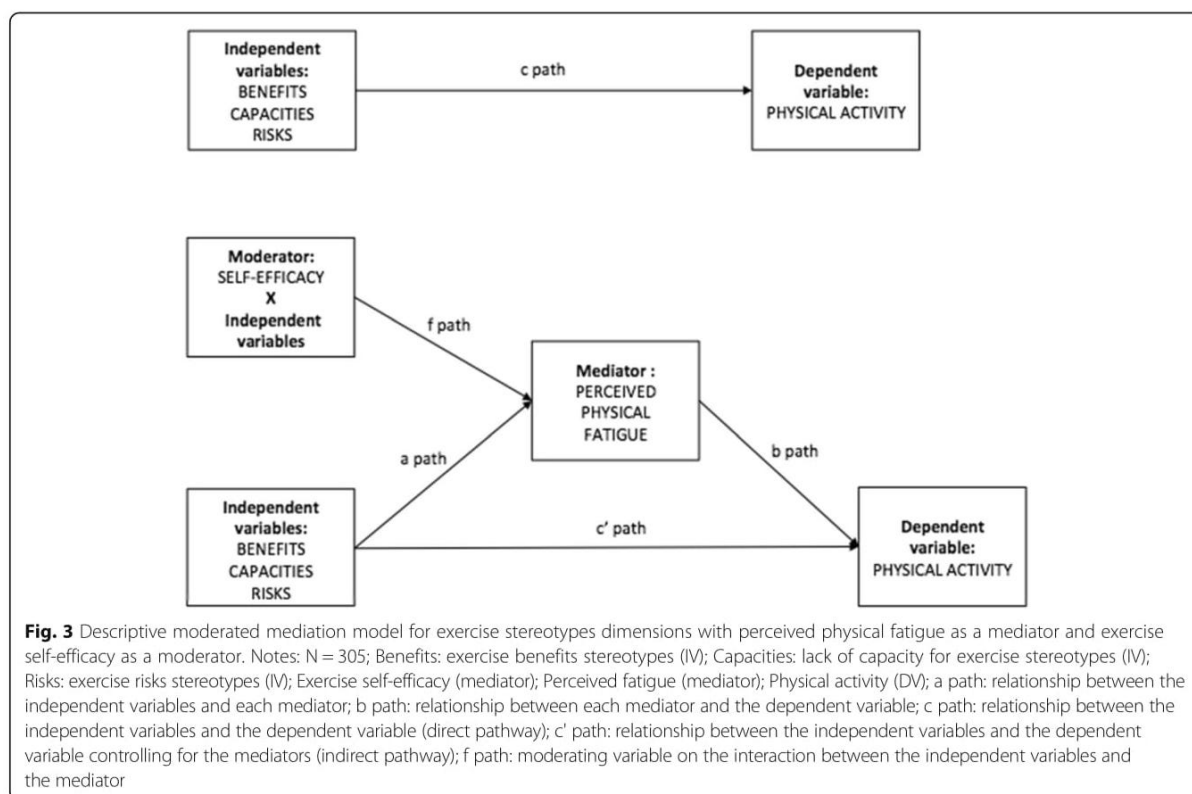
**Independent variables:**
BENEFITS
CAPACITIES
RISKS

c path

**Dependent variable:**
PHYSICAL ACTIVITY

**Moderator:**
SELF-EFFICACY
**X**
**Independent variables**

f path

**Mediator :**
PERCEIVED
PHYSICAL
FATIGUE

a path

b path

**Independent variables:**
BENEFITS
CAPACITIES
RISKS

c' path

**Dependent variable:**
PHYSICAL ACTIVITY

**Fig. 3** Descriptive moderated mediation model for exercise stereotypes dimensions with perceived physical fatigue as a mediator and exercise self-efficacy as a moderator. Notes: N = 305; Benefits: exercise benefits stereotypes (IV); Capacities: lack of capacity for exercise stereotypes (IV); Risks: exercise risks stereotypes (IV); Exercise self-efficacy (mediator); Perceived fatigue (mediator); Physical activity (DV); a path: relationship between the independent variables and each mediator; b path: relationship between each mediator and the dependent variable; c path: relationship between the independent variables and the dependent variable (direct pathway); c' path: relationship between the independent variables and the dependent variable controlling for the mediators (indirect pathway); f path: moderating variable on the interaction between the independent variables and the mediator